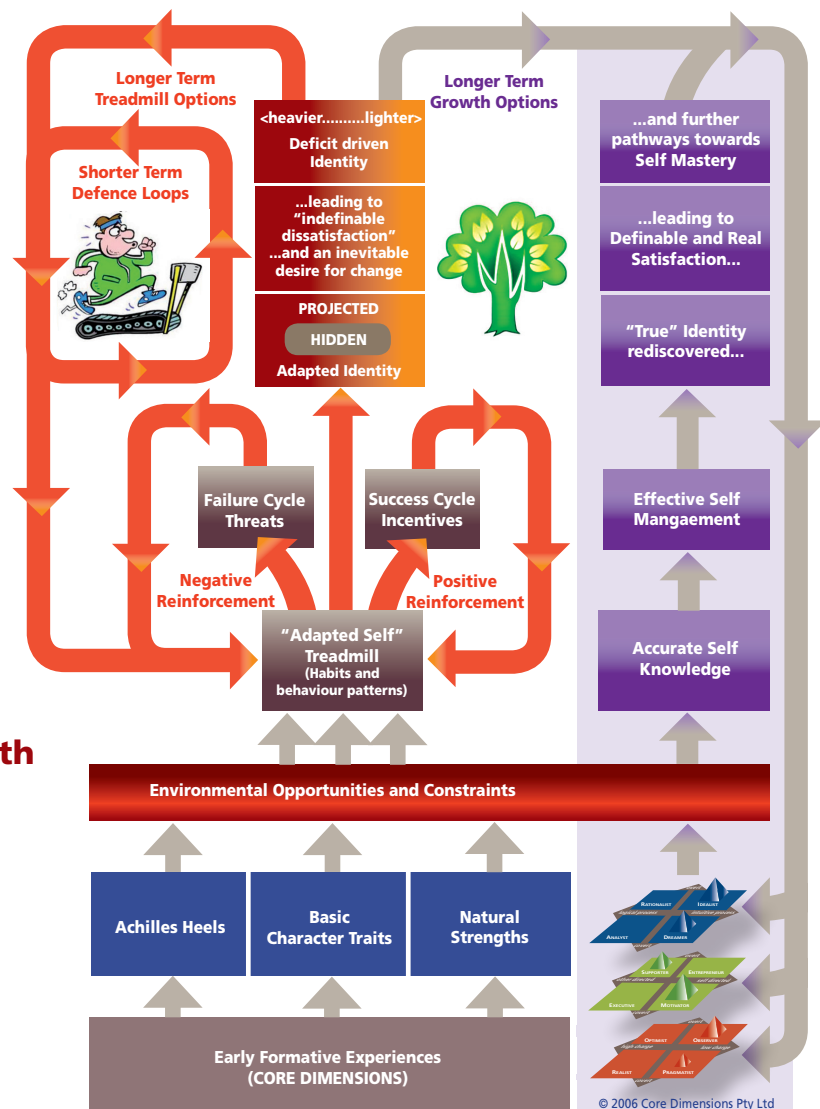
Longer Term Treadmill Options

Shorter Term Defence Loops

<heavier..........lighter>
Deficit driven Identity

...leading to "indefinable dissatisfaction" ...and an inevitable desire for change

PROJECTED
HIDDEN
Adapted Identity

Longer Term Growth Options

...and further pathways towards Self Mastery

...leading to Definable and Real Satisfaction...

"True" Identity rediscovered...

Failure Cycle Threats

Success Cycle Incentives

Effective Self Mangaement

Negative Reinforcement

Positive Reinforcement

"Adapted Self" Treadmill
(Habits and behaviour patterns)

Accurate Self Knowledge

th

Environmental Opportunities and Constraints

Achilles Heels

Basic Character Traits

Natural Strengths

Early Formative Experiences
(CORE DIMENSIONS)

RATIONALIST IDEALIST ANALYST DREAMER

SUPPORTER ENTREPRENEUR EXECUTOR MOTIVATOR

OPTIMIST OBSERVER REALIST PRAGMATIST

© 2006 Core Dimensions Pty Ltd